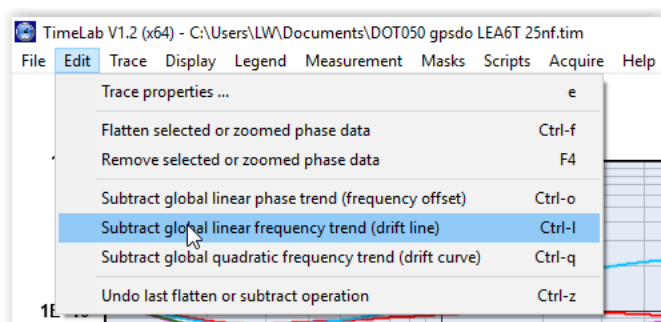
TimeLab V1.2 (x64) - C:\Users\LW\Documents\DOT050 gpsdo LEA6T 25nf.tim

File Edit Trace Display Legend Measurement Masks Scripts Acquire Help

Trace properties ... e

Flatten selected or zoomed phase data Ctrl-f

Remove selected or zoomed phase data F4

Subtract global linear phase trend (frequency offset) Ctrl-o

Subtract global linear frequency trend (drift line) Ctrl-l

Subtract global quadratic frequency trend (drift curve) Ctrl-q

Undo last flatten or subtract operation Ctrl-z

1

1E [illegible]